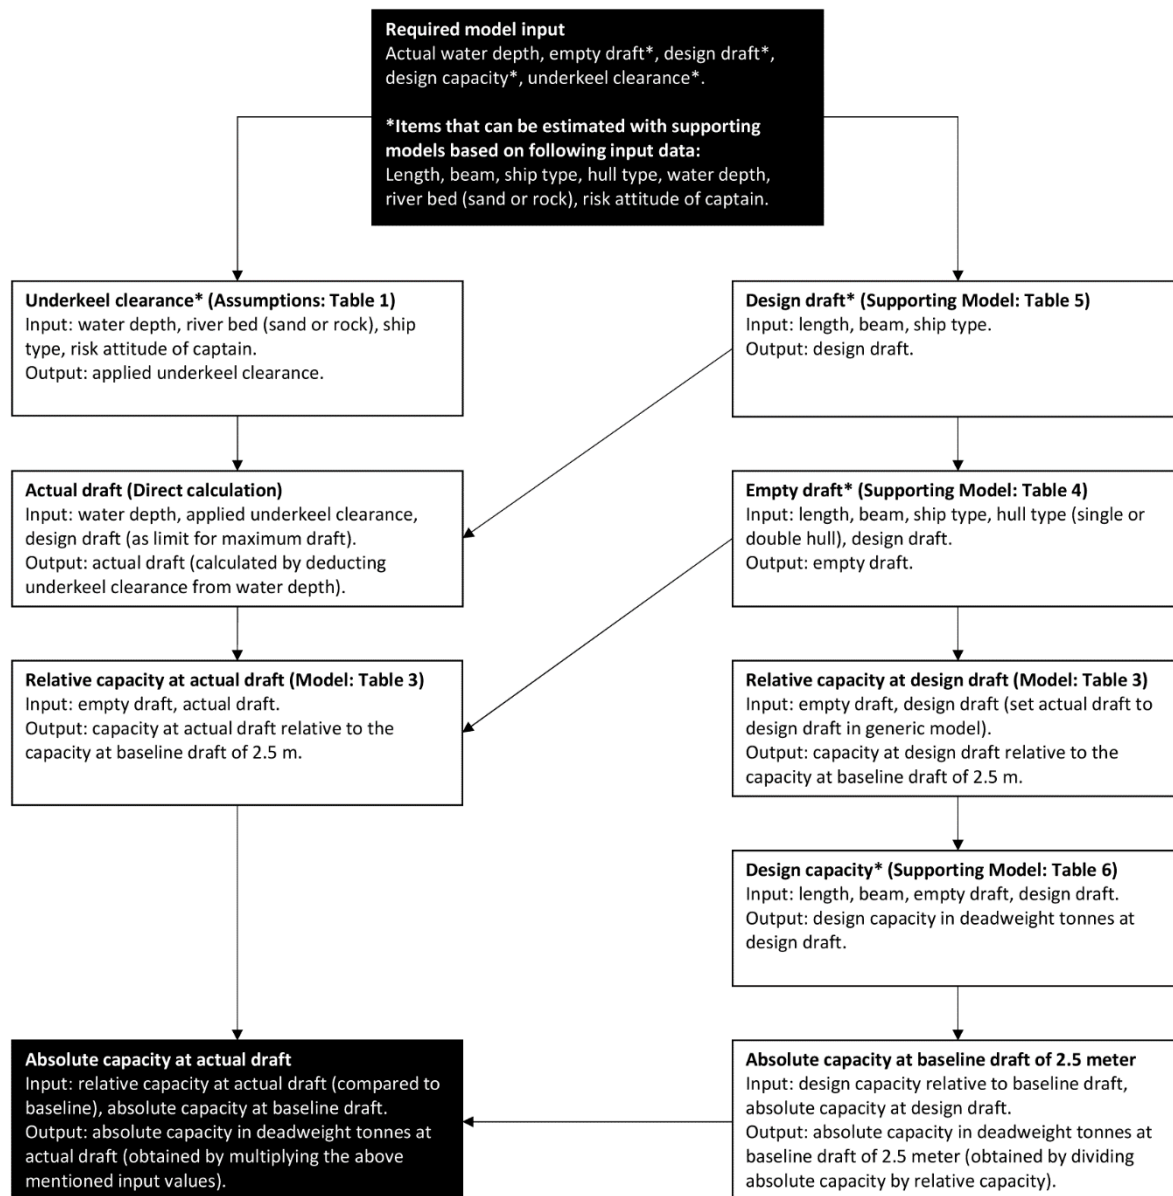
**Required model input**
Actual water depth, empty draft*, design draft*, design capacity*, underkeel clearance*.

***Items that can be estimated with supporting models based on following input data:**
Length, beam, ship type, hull type, water depth, river bed (sand or rock), risk attitude of captain.

**Underkeel clearance* (Assumptions: Table 1)**
Input: water depth, river bed (sand or rock), ship type, risk attitude of captain.
Output: applied underkeel clearance.

**Actual draft (Direct calculation)**
Input: water depth, applied underkeel clearance, design draft (as limit for maximum draft).
Output: actual draft (calculated by deducting underkeel clearance from water depth).

**Relative capacity at actual draft (Model: Table 3)**
Input: empty draft, actual draft.
Output: capacity at actual draft relative to the capacity at baseline draft of 2.5 m.

**Absolute capacity at actual draft**
Input: relative capacity at actual draft (compared to baseline), absolute capacity at baseline draft.
Output: absolute capacity in deadweight tonnes at actual draft (obtained by multiplying the above mentioned input values).

**Design draft* (Supporting Model: Table 5)**
Input: length, beam, ship type.
Output: design draft.

**Empty draft* (Supporting Model: Table 4)**
Input: length, beam, ship type, hull type (single or double hull), design draft.
Output: empty draft.

**Relative capacity at design draft (Model: Table 3)**
Input: empty draft, design draft (set actual draft to design draft in generic model).
Output: capacity at design draft relative to the capacity at baseline draft of 2.5 m.

**Design capacity* (Supporting Model: Table 6)**
Input: length, beam, empty draft, design draft.
Output: design capacity in deadweight tonnes at design draft.

**Absolute capacity at baseline draft of 2.5 meter**
Input: design capacity relative to baseline draft, absolute capacity at design draft.
Output: absolute capacity in deadweight tonnes at baseline draft of 2.5 meter (obtained by dividing absolute capacity by relative capacity).